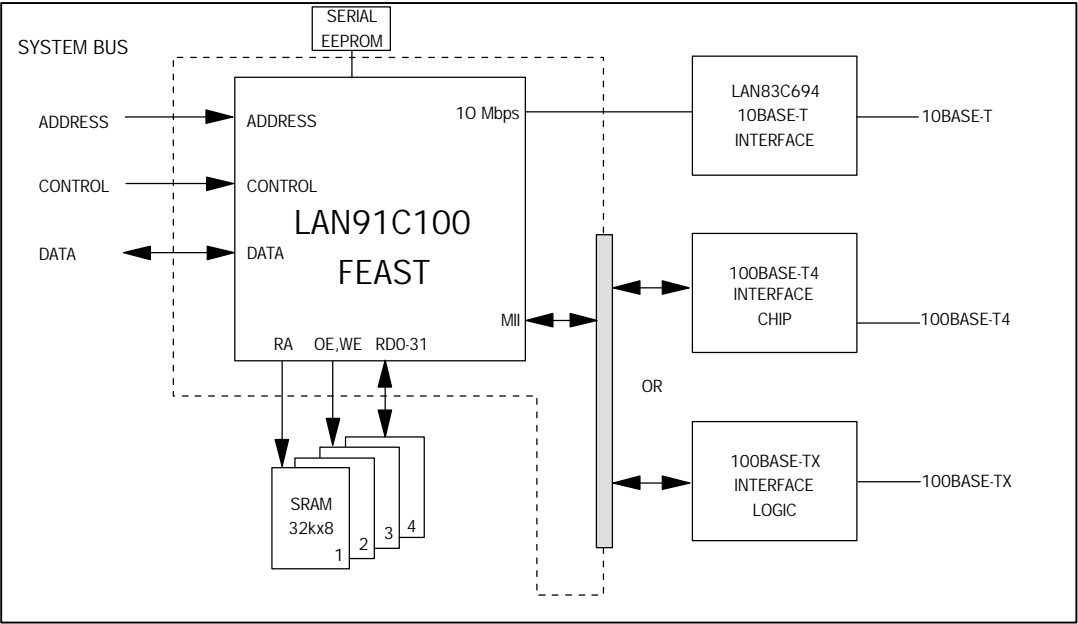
SERIAL EEPROM

SYSTEM BUS

ADDRESS

CONTROL

DATA

ADDRESS

CONTROL

DATA

10 Mbps

LAN91C100

FEAST

MII

RA

OE,WE

RD0-31

SRAM 32kx8

1

2

3

4

LAN83C694 10BASE-T INTERFACE

10BASE-T

100BASE-T4 INTERFACE CHIP

100BASE-T4

OR

100BASE-TX INTERFACE LOGIC

100BASE-TX